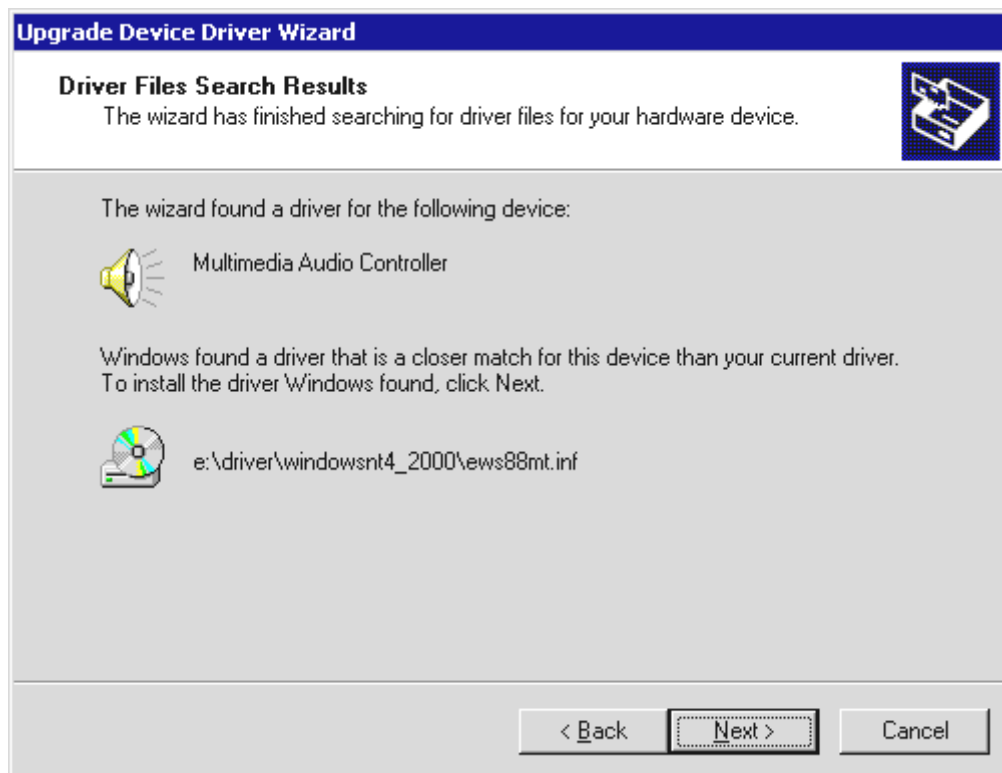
Upgrade Device Driver Wizard

Driver Files Search Results
The wizard has finished searching for driver files for your hardware device.

The wizard found a driver for the following device:

Multimedia Audio Controller

Windows found a driver that is a closer match for this device than your current driver. To install the driver Windows found, click Next.

e:\driver\windowsnt4_2000\ews88mt.inf

< Back
Next >
Cancel